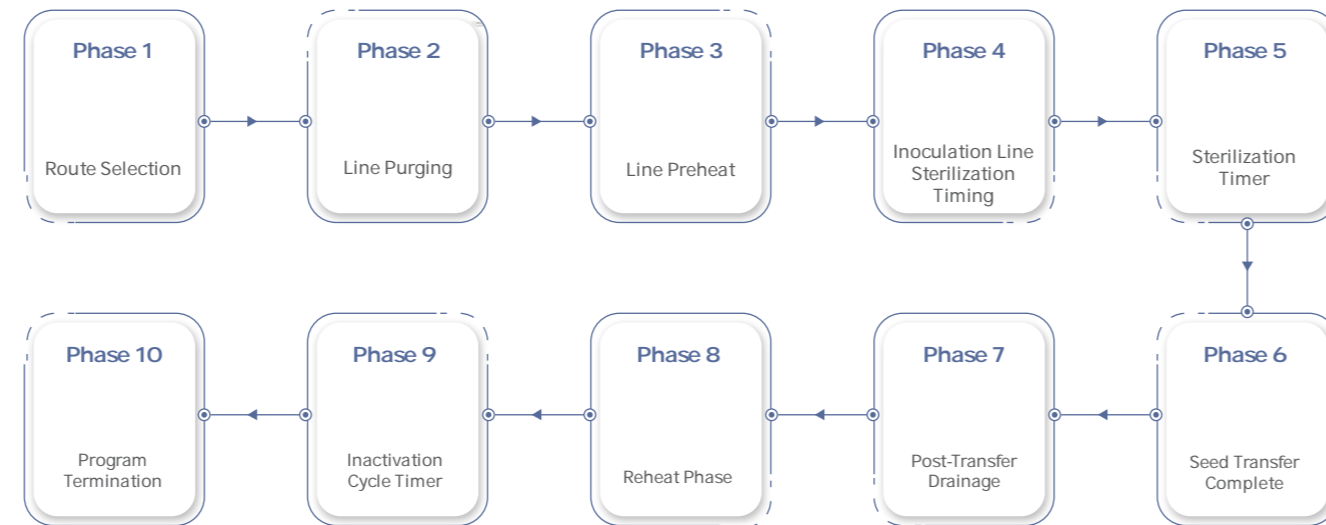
Phase 1
Route Selection

Phase 2
Line Purging

Phase 3
Line Preheat

Phase 4
Inoculation Line Sterilization Timing

Phase 5
Sterilization Timer

Phase 6
Seed Transfer Complete

Phase 7
Post-Transfer Drainage

Phase 8
Reheat Phase

Phase 9
Inactivation Cycle Timer

Phase 10
Program Termination